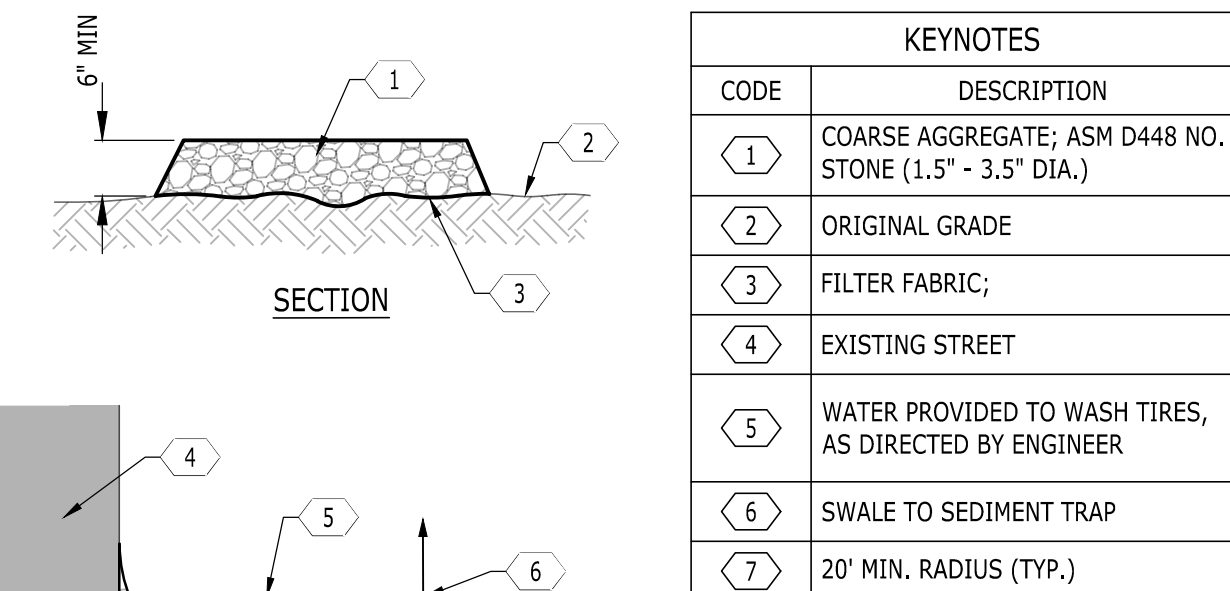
6" MIN

1

2

3

SECTION

4

5

6

| KEYNOTES | |
|---|---|
| CODE | DESCRIPTION |
| 1 | COARSE AGGREGATE; ASM D448 NO. STONE (1.5" - 3.5" DIA.) |
| 2 | ORIGINAL GRADE |
| 3 | FILTER FABRIC; |
| 4 | EXISTING STREET |
| 5 | WATER PROVIDED TO WASH TIRES, AS DIRECTED BY ENGINEER |
| 6 | SWALE TO SEDIMENT TRAP |
| 7 | 20' MIN. RADIUS (TYP.) |